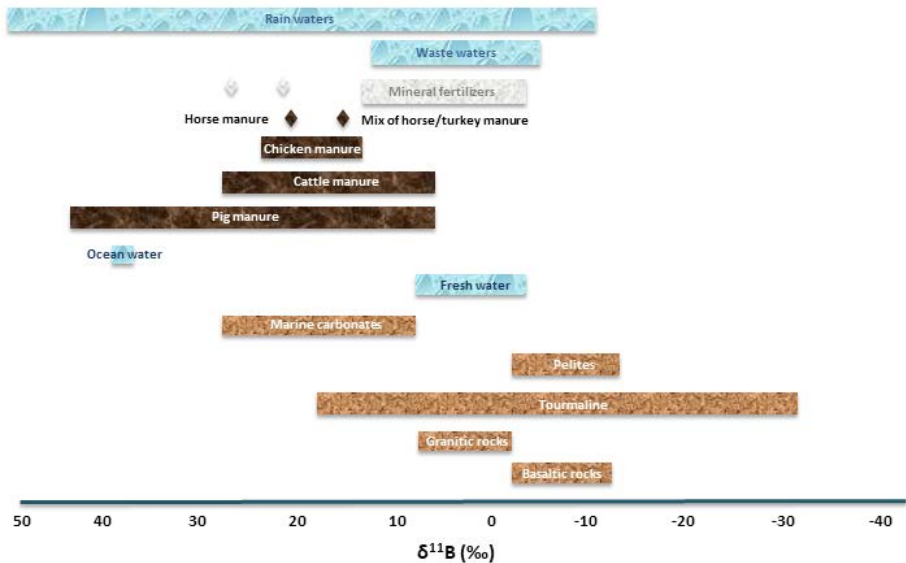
Rain waters
Waste waters
Mineral fertilizers
Horse manure
Mix of horse/turkey manure
Chicken manure
Cattle manure
Pig manure
Ocean water
Fresh water
Marine carbonates
Pelites
Tourmaline
Granitic rocks
Basaltic rocks

50 40 30 20 10 0 -10 -20 -30 -40

$\delta^{11}B$ (‰)